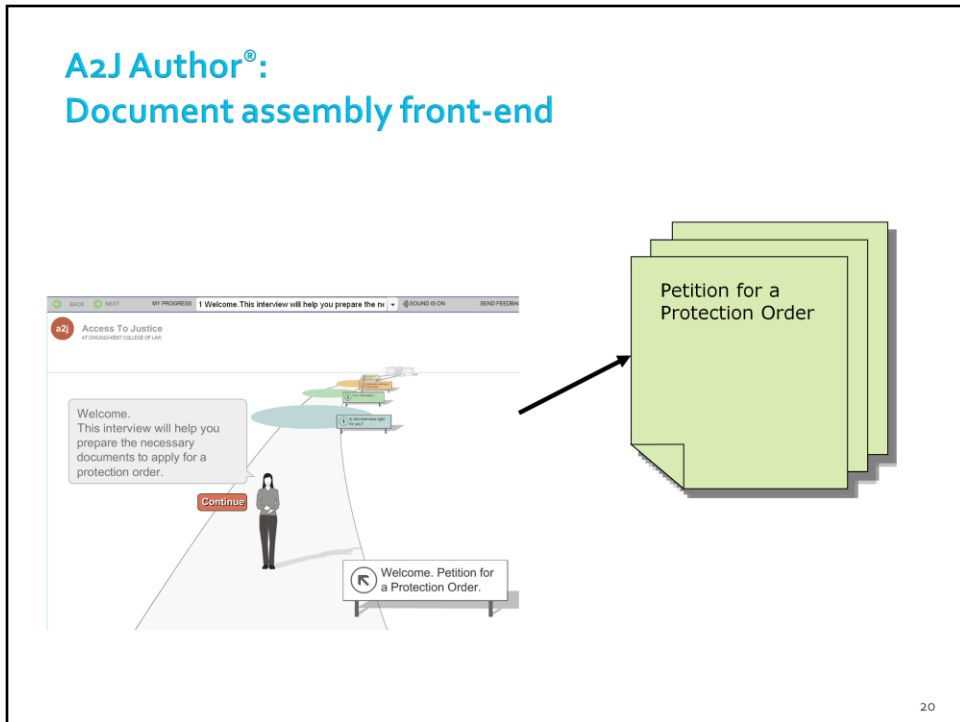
A2J Author®:
Document assembly front-end

BACK NEXT MY PROGRESS 1 Welcome.This interview will help you prepare the ne SOUND IS ON SEND FEEDBA

a2j Access To Justice
AT CHICAGO-KENT COLLEGE OF LAW

Welcome.
This interview will help you prepare the necessary documents to apply for a protection order.

Continue

Is the interview right for you?

Welcome. Petition for a Protection Order.

Petition for a Protection Order

20